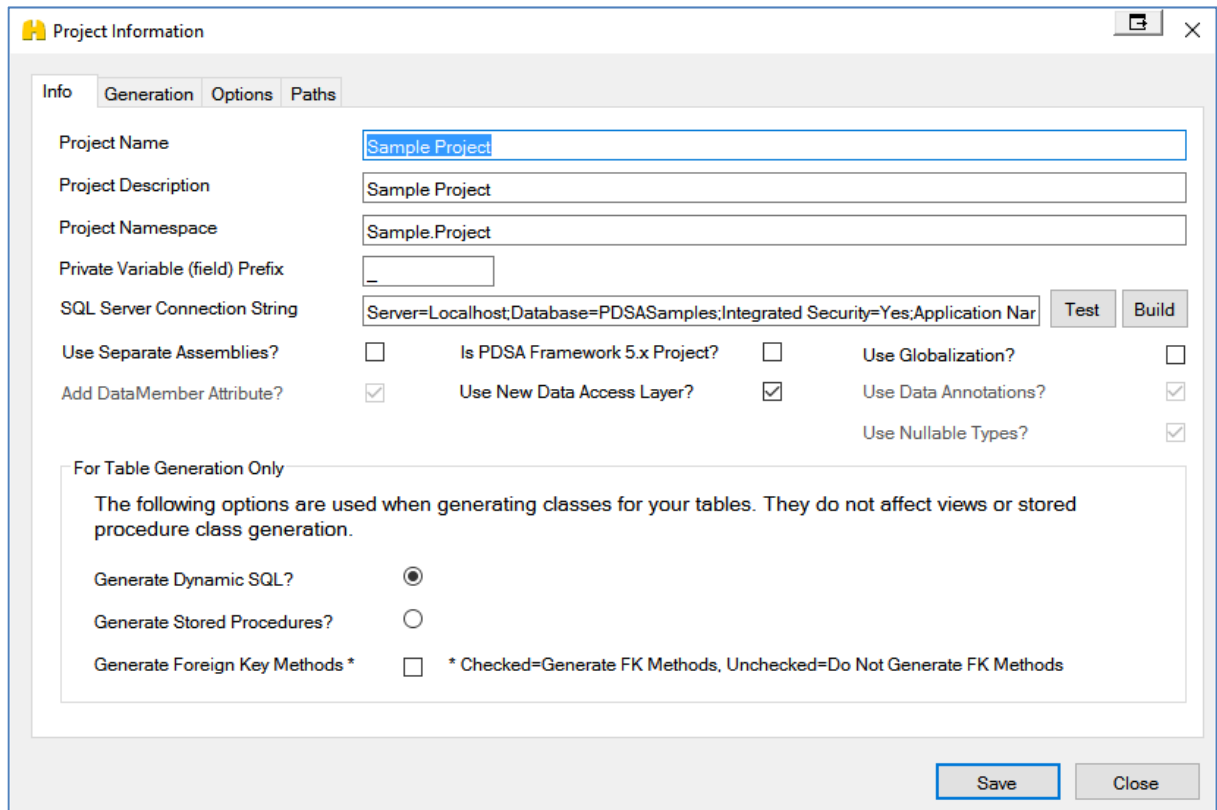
Project Information

Info | Generation | Options | Paths

Project Name: Sample Project
Project Description: Sample Project
Project Namespace: Sample.Project
Private Variable (field) Prefix: _
SQL Server Connection String: Server=Localhost;Database=PDSASamples;Integrated Security=Yes;Application Nar
Test
Build

Use Separate Assemblies?
Is PDSA Framework 5.x Project?
Use Globalization?
Add DataMember Attribute?
Use New Data Access Layer?
Use Data Annotations?
Use Nullable Types?

For Table Generation Only

The following options are used when generating classes for your tables. They do not affect views or stored procedure class generation.

Generate Dynamic SQL?

Generate Stored Procedures?

Generate Foreign Key Methods *
* Checked=Generate FK Methods, Unchecked=Do Not Generate FK Methods

Save
Close